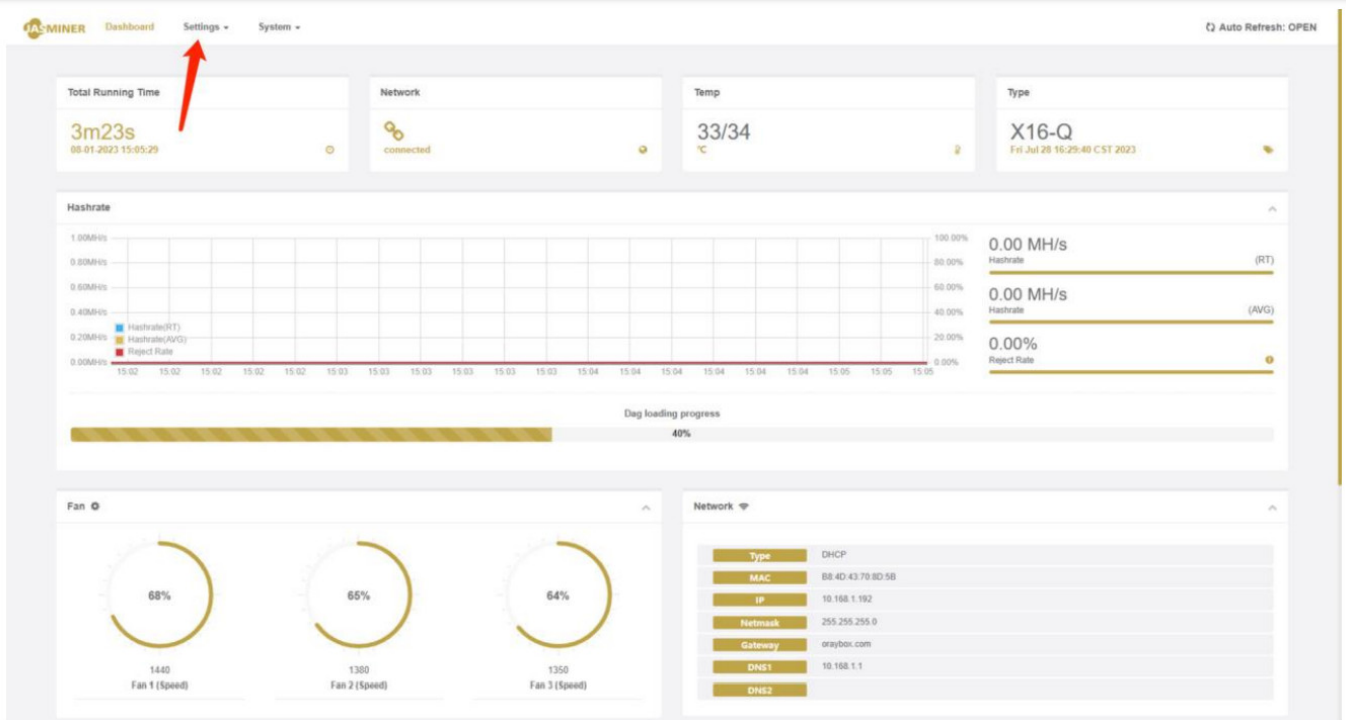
JASMINER Dashboard Settings System

Auto Refresh: OPEN

Total Running Time
3m23s
08-01-2023 15:05:29

Network
connected

Temp
33/34
℃

Type
X16-Q
Fri Jul 28 16:29:40 CST 2023

Hashrate

| 1.00MH/s | 100.00% |
|---|---|
| 0.80MH/s | 80.00% |
| 0.60MH/s | 60.00% |
| 0.40MH/s | 40.00% |
| 0.20MH/s | 20.00% |
| 0.00MH/s | 0.00% |

Hashrate(RT)
Hashrate(AVG)
Reject Rate

15:02 15:02 15:02 15:02 15:02 15:03 15:03 15:03 15:03 15:03 15:03 15:04 15:04 15:04 15:04 15:04 15:04 15:05 15:05 15:05

0.00 MH/s
Hashrate (RT)

0.00 MH/s
Hashrate (AVG)

0.00%
Reject Rate

Dag loading progress
40%

Fan

68%
1440
Fan 1 (Speed)

65%
1380
Fan 2 (Speed)

64%
1350
Fan 3 (Speed)

Network

| Type | DHCP |
|---|---|
| MAC | B8:4D:43:70:8D:5B |
| IP | 10.168.1.192 |
| Netmask | 255.255.255.0 |
| Gateway | oraybox.com |
| DNS1 | 10.168.1.1 |
| DNS2 | |